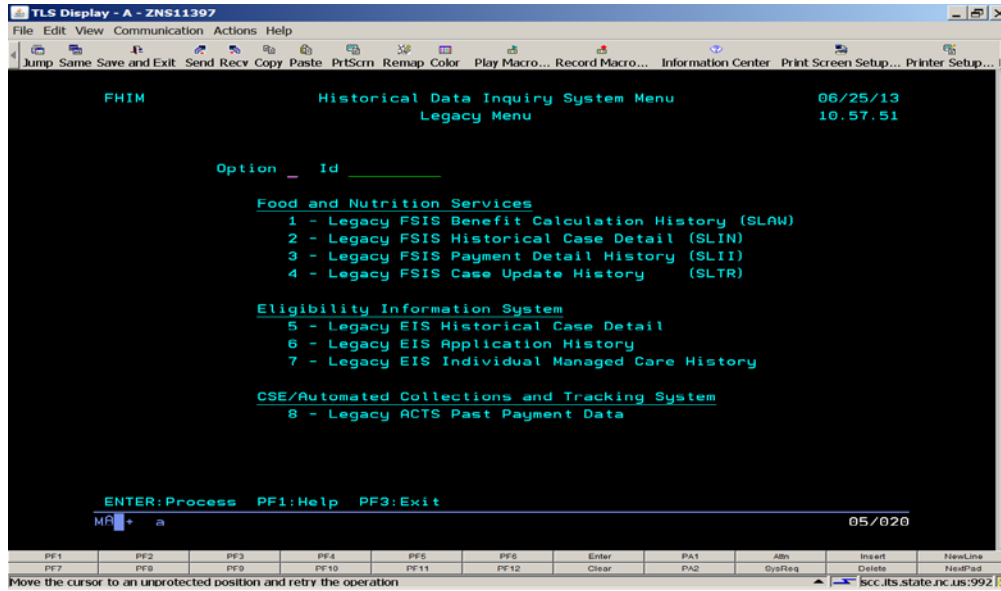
TLS Display - A - ZNS11397

File Edit View Communication Actions Help

Jump Same Save and Exit Send Recv Copy Paste PrtScrn Remap Color Play Macro... Record Macro... Information Center Print Screen Setup... Printer Setup...

FHIM Historical Data Inquiry System Menu 06/25/13
Legacy Menu 10.57.51

Option _ Id ________

Food and Nutrition Services
1 - Legacy FSIS Benefit Calculation History (SLAW)
2 - Legacy FSIS Historical Case Detail (SLIN)
3 - Legacy FSIS Payment Detail History (SLII)
4 - Legacy FSIS Case Update History (SLTR)

Eligibility Information System
5 - Legacy EIS Historical Case Detail
6 - Legacy EIS Application History
7 - Legacy EIS Individual Managed Care History

CSE/Automated Collections and Tracking System
8 - Legacy ACTS Past Payment Data

ENTER:Process PF1:Help PF3:Exit

MA + a 05/020

| PF1 | PF2 | PF3 | PF4 | PF5 | PF6 | Enter | PA1 | Attn | Insert | NewLine |
|---|---|---|---|---|---|---|---|---|---|---|
| PF7 | PF8 | PF9 | PF10 | PF11 | PF12 | Clear | PA2 | SysReq | Delete | NextPad |

Move the cursor to an unprotected position and retry the operation

scc.its.state.nc.us:992